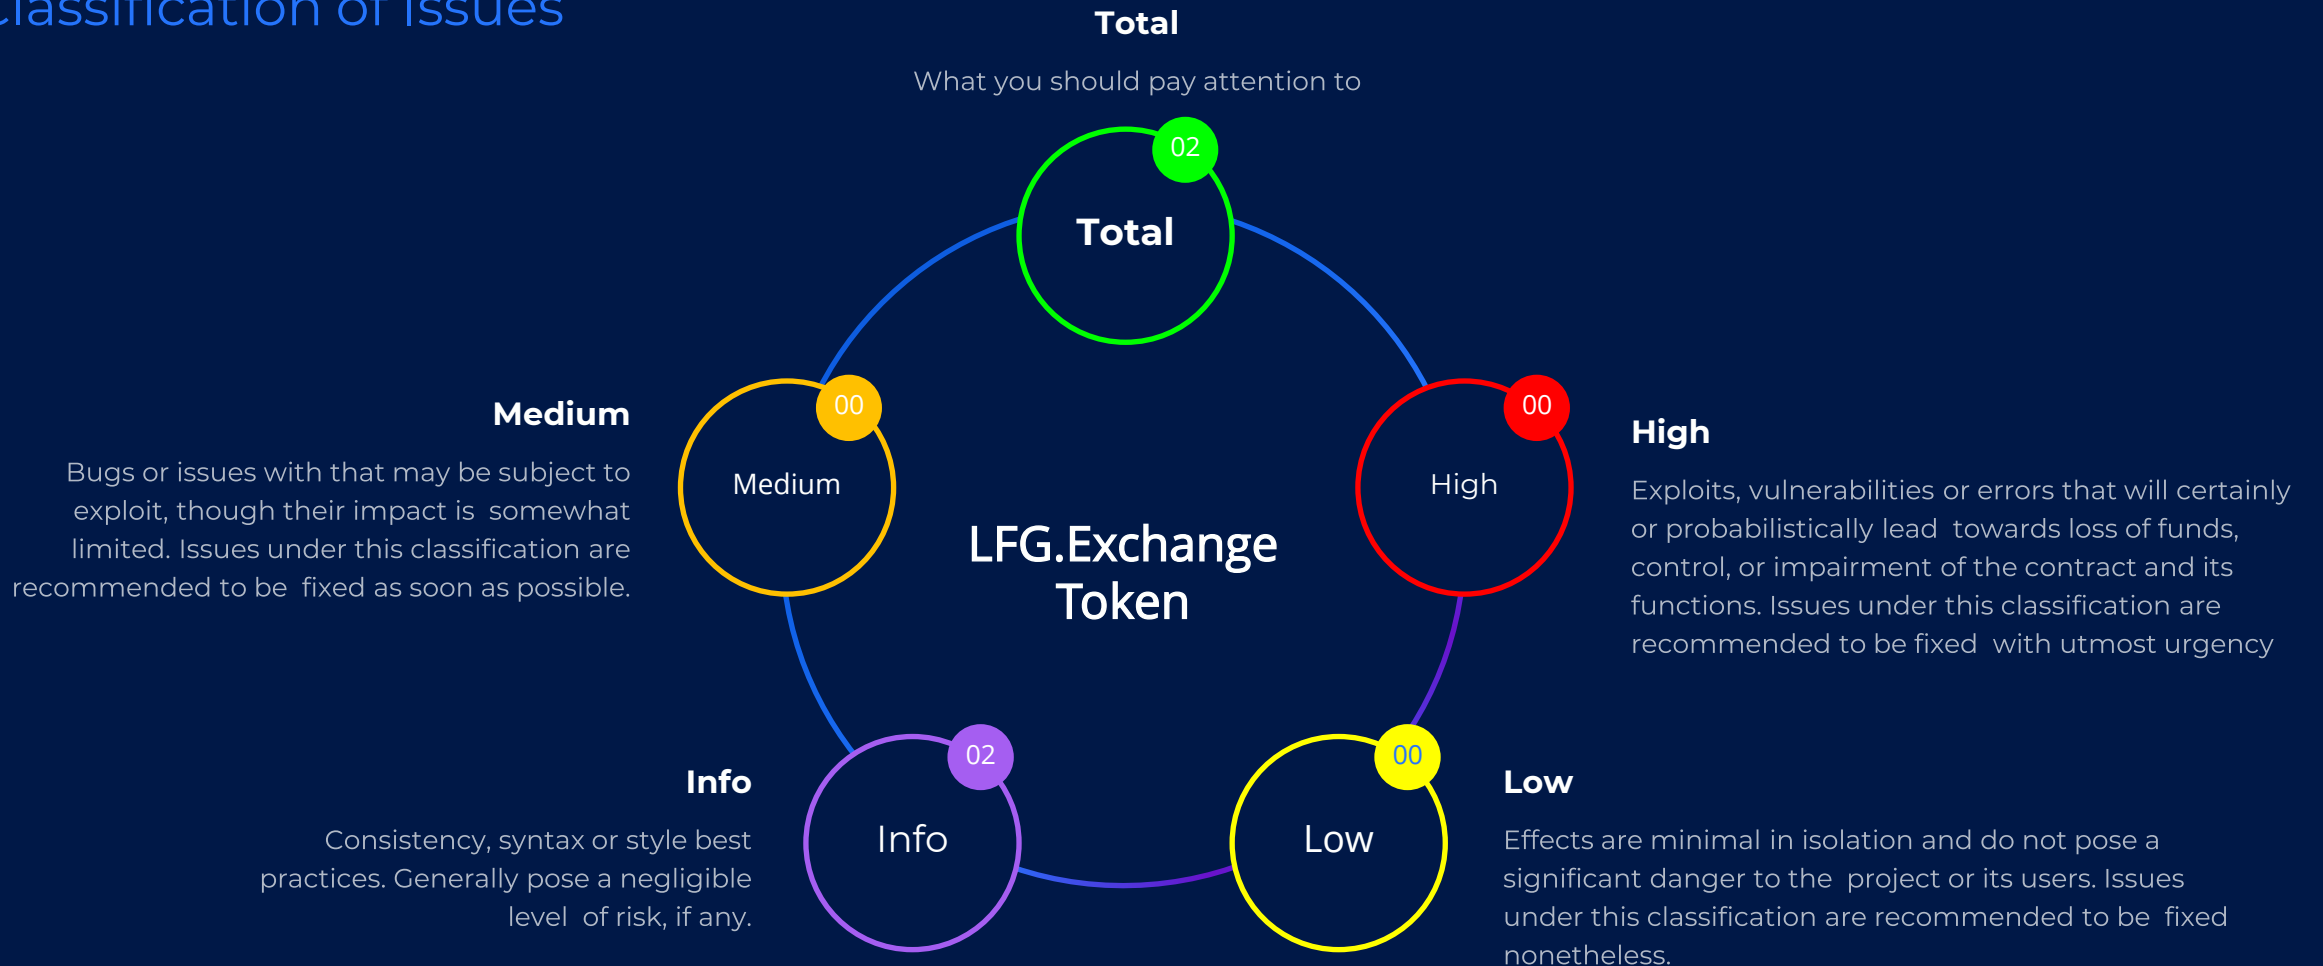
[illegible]lassification of Issues

Total

What you should pay attention to

02

Total

Medium

Bugs or issues with that may be subject to exploit, though their impact is somewhat limited. Issues under this classification are recommended to be fixed as soon as possible.

00

Medium

LFG.Exchange Token

00

High

High

Exploits, vulnerabilities or errors that will certainly or probabilistically lead towards loss of funds, control, or impairment of the contract and its functions. Issues under this classification are recommended to be fixed with utmost urgency

Info

Consistency, syntax or style best practices. Generally pose a negligible level of risk, if any.

02

Info

00

Low

Low

Effects are minimal in isolation and do not pose a significant danger to the project or its users. Issues under this classification are recommended to be fixed nonetheless.